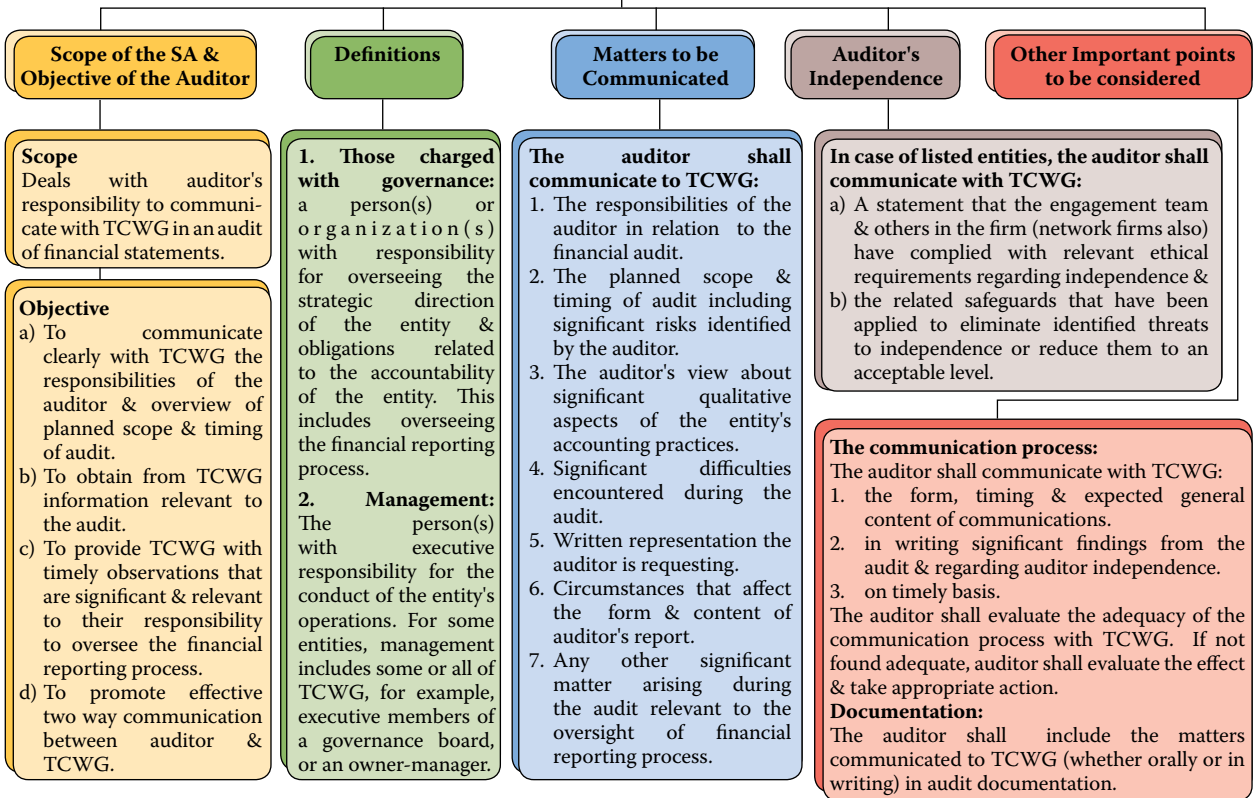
Scope of the SA & Objective of the Auditor

Definitions

Matters to be Communicated

Auditor's Independence

Other Important points to be considered

Scope
Deals with auditor's responsibility to communicate with TCWG in an audit of financial statements.

Objective
a) To communicate clearly with TCWG the responsibilities of the auditor & overview of planned scope & timing of audit.
b) To obtain from TCWG information relevant to the audit.
c) To provide TCWG with timely observations that are significant & relevant to their responsibility to oversee the financial reporting process.
d) To promote effective two way communication between auditor & TCWG.

1. Those charged with governance: a person(s) or organization(s) with responsibility for overseeing the strategic direction of the entity & obligations related to the accountability of the entity. This includes overseeing the financial reporting process.
2. Management: The person(s) with executive responsibility for the conduct of the entity's operations. For some entities, management includes some or all of TCWG, for example, executive members of a governance board, or an owner-manager.

The auditor shall communicate to TCWG:
1. The responsibilities of the auditor in relation to the financial audit.
2. The planned scope & timing of audit including significant risks identified by the auditor.
3. The auditor's view about significant qualitative aspects of the entity's accounting practices.
4. Significant difficulties encountered during the audit.
5. Written representation the auditor is requesting.
6. Circumstances that affect the form & content of auditor's report.
7. Any other significant matter arising during the audit relevant to the oversight of financial reporting process.

In case of listed entities, the auditor shall communicate with TCWG:
a) A statement that the engagement team & others in the firm (network firms also) have complied with relevant ethical requirements regarding independence &
b) the related safeguards that have been applied to eliminate identified threats to independence or reduce them to an acceptable level.

The communication process:
The auditor shall communicate with TCWG:
1. the form, timing & expected general content of communications.
2. in writing significant findings from the audit & regarding auditor independence.
3. on timely basis.
The auditor shall evaluate the adequacy of the communication process with TCWG. If not found adequate, auditor shall evaluate the effect & take appropriate action.
Documentation:
The auditor shall include the matters communicated to TCWG (whether orally or in writing) in audit documentation.